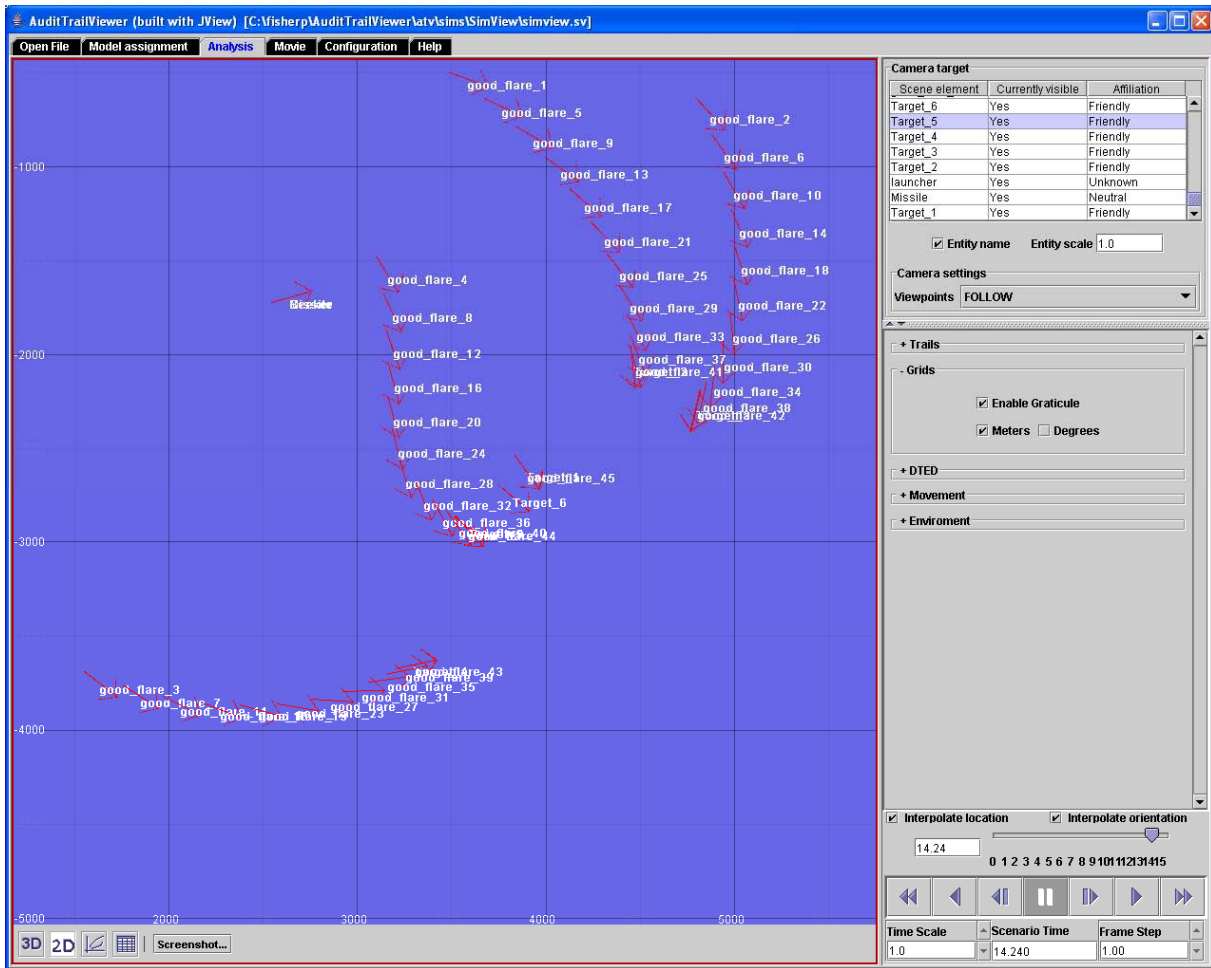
AuditTrailViewer (built with JView) [C:\fisherp\AuditTrailViewer\atv\sims\SimView\simview.sv]

Open File | Model assignment | Analysis | Movie | Configuration | Help

good_flare_1
good_flare_5
good_flare_9
good_flare_13
good_flare_17
good_flare_21
good_flare_25
good_flare_29
good_flare_33
good_flare_37
good_flare_41
good_flare_2
good_flare_6
good_flare_10
good_flare_14
good_flare_18
good_flare_22
good_flare_26
good_flare_30
good_flare_34
good_flare_38
good_flare_42
good_flare_4
good_flare_8
good_flare_12
good_flare_16
good_flare_20
good_flare_24
good_flare_28
good_flare_32
good_flare_36
good_flare_40
good_flare_44
good_flare_45
Target_6
good_flare_3
good_flare_7
good_flare_11
good_flare_15
good_flare_19
good_flare_23
good_flare_27
good_flare_31
good_flare_35
good_flare_39
good_flare_43
-1000
-2000
-3000
-4000
-5000
2000
3000
4000
5000

3D 2D Screenshot...

Camera target

| Scene element | Currently visible | Affiliation |
|---|---|---|
| Target_6 | Yes | Friendly |
| Target_5 | Yes | Friendly |
| Target_4 | Yes | Friendly |
| Target_3 | Yes | Friendly |
| Target_2 | Yes | Friendly |
| launcher | Yes | Unknown |
| Missile | Yes | Neutral |
| Target_1 | Yes | Friendly |

Entity name Entity scale 1.0

Camera settings
Viewpoints FOLLOW

+ Trails
- Grids
Enable Graticule
Meters Degrees
+ DTED
+ Movement
+ Enviroment

Interpolate location Interpolate orientation
14.24
0 1 2 3 4 5 6 7 8 9 10 11 12 13 14 15

Time Scale 1.0
Scenario Time 14.240
Frame Step 1.00